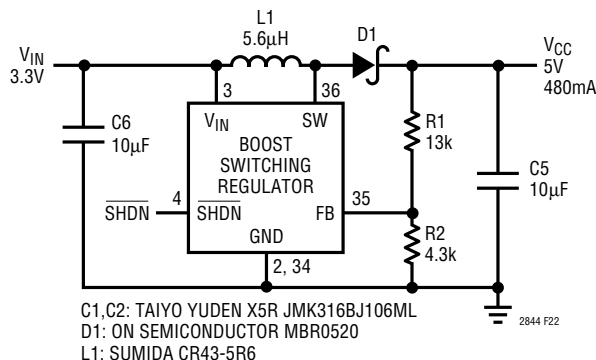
L1
5.6μH

D1

$V_{IN}$
3.3V

$V_{CC}$
5V
480mA

3

36

C6
10μF

$V_{IN}$

SW

BOOST
SWITCHING
REGULATOR

R1
13k

C5
10μF

$\overline{SHDN}$

4

$\overline{SHDN}$

FB

35

GND

R2
4.3k

2, 34

C1,C2: TAIYO YUDEN X5R JMK316BJ106ML
D1: ON SEMICONDUCTOR MBR0520
L1: SUMIDA CR43-5R6

2844 F22